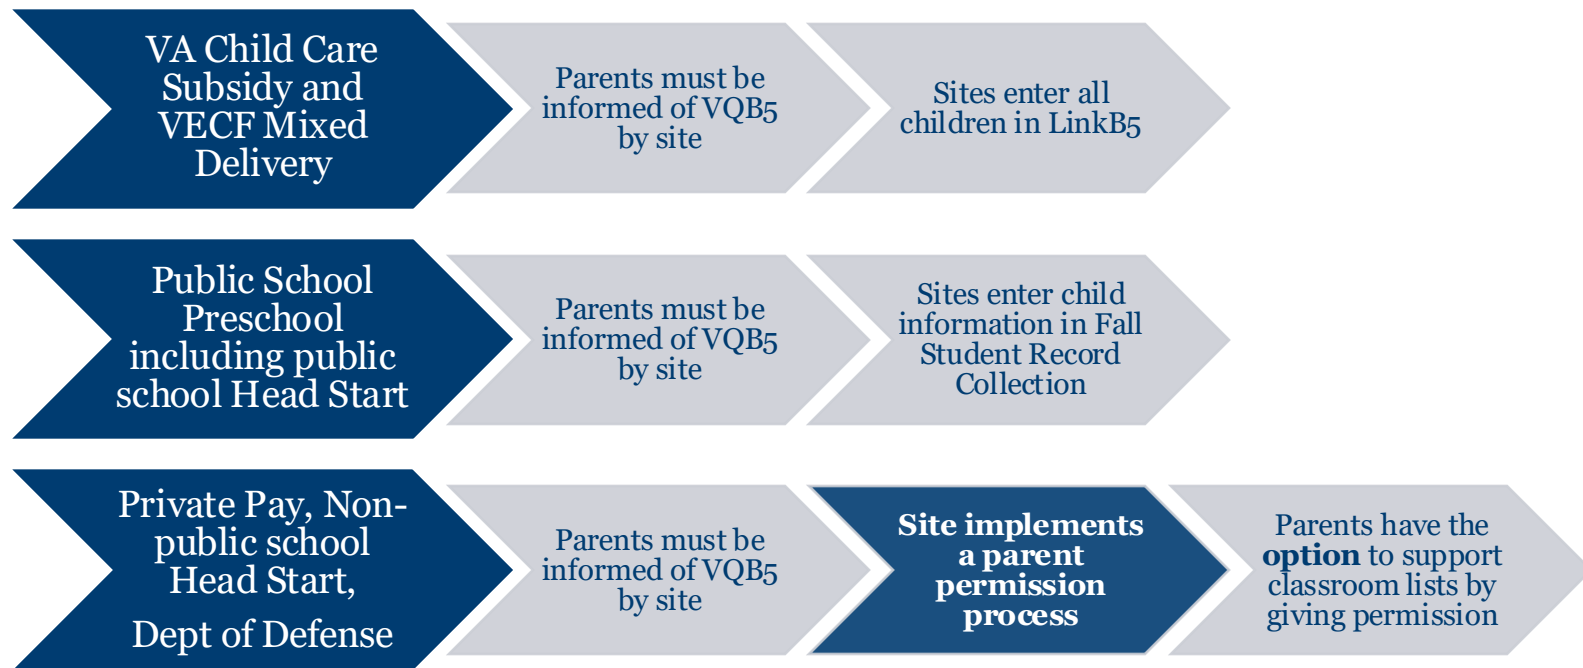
VA Child Care Subsidy and VECF Mixed Delivery

Parents must be informed of VQB5 by site

Sites enter all children in LinkB5

Public School Preschool including public school Head Start

Parents must be informed of VQB5 by site

Sites enter child information in Fall Student Record Collection

Private Pay, Non-public school Head Start,

Dept of Defense

Parents must be informed of VQB5 by site

**Site implements a parent permission process**

Parents have the **option** to support classroom lists by giving permission